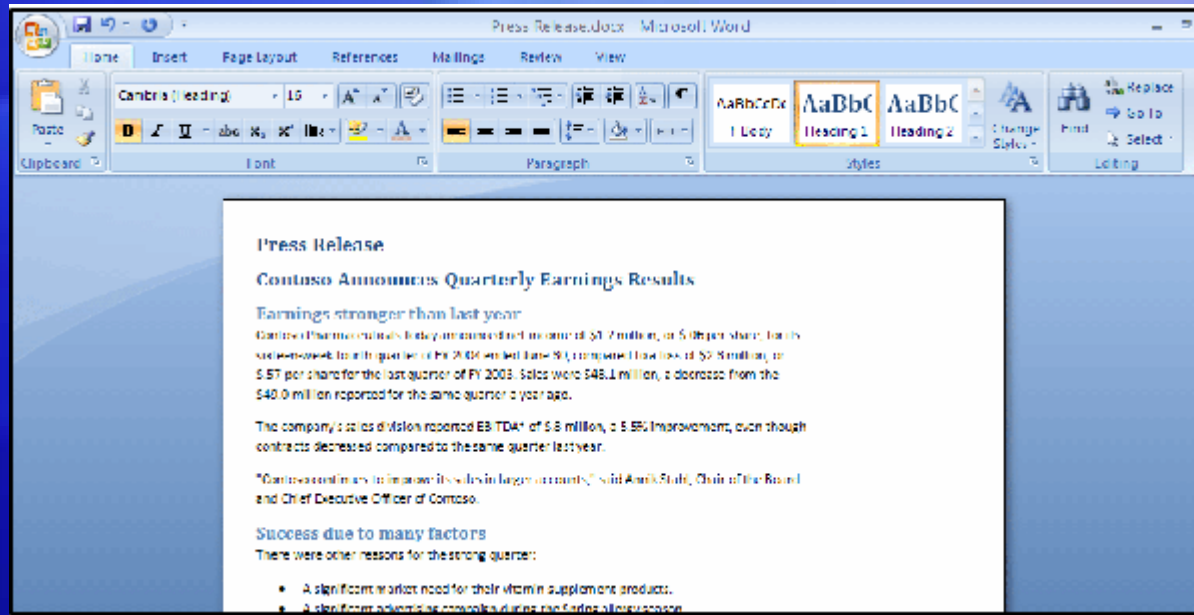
Press Release.docx - Microsoft Word

Home Insert Page Layout References Mailings Review View

Paste

Clipboard

Cambria (Heading) 16

Font

Paragraph

AaBbCcDc Body

AaBbC Heading 1

AaBbC Heading 2

Change Styles

Styles

Find

Replace

Go To

Select

Editing

Press Release

Contoso Announces Quarterly Earnings Results

Earnings stronger than last year

Contoso Pharmaceuticals today announced net income of $1.7 million, or $.08 per share, for its sixteen-week fourth quarter of FY 2004 ended June 30, compared to a loss of $2.8 million, or $.57 per share for the last quarter of FY 2003. Sales were $48.1 million, a decrease from the $49.0 million reported for the same quarter a year ago.

The company's sales division reported EBITDA* of $.8 million, a 5.5% improvement, even though contracts decreased compared to the same quarter last year.

"Contoso continues to improve its sales in larger accounts," said Amik Stahl, Chair of the Board and Chief Executive Officer of Contoso.

Success due to many factors

There were other reasons for the strong quarter:

• A significant market need for their vitamin supplement products.

• A significant advertising campaign during the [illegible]